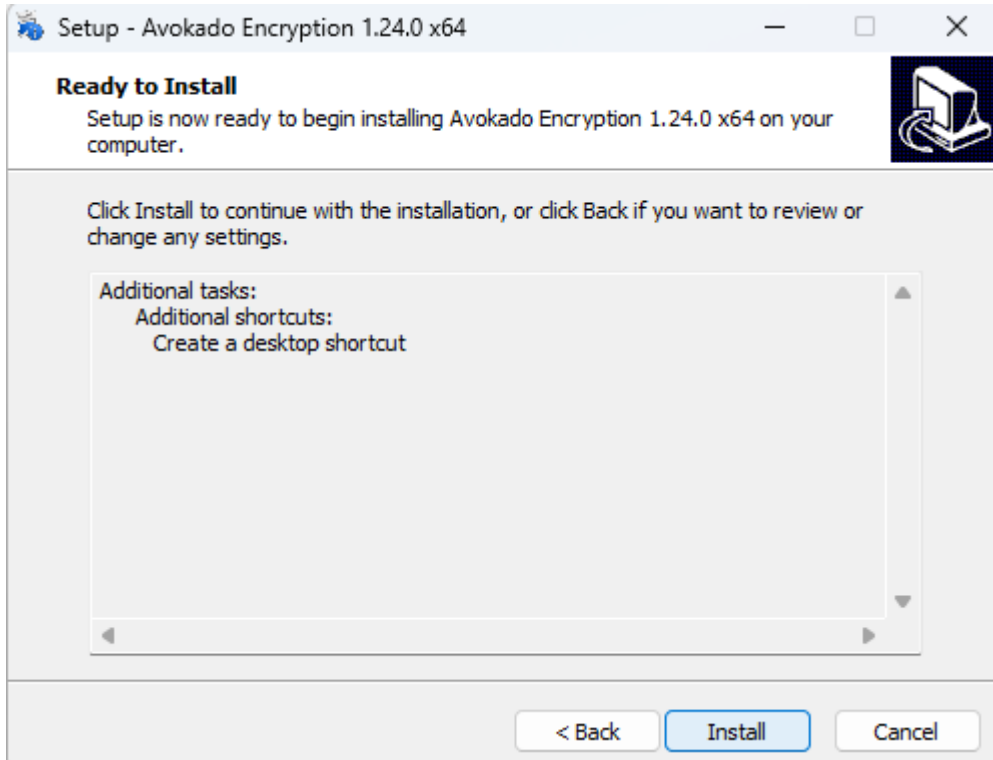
Setup - Avokado Encryption 1.24.0 x64

Ready to Install
Setup is now ready to begin installing Avokado Encryption 1.24.0 x64 on your computer.

Click Install to continue with the installation, or click Back if you want to review or change any settings.

Additional tasks:
Additional shortcuts:
Create a desktop shortcut

< Back
Install
Cancel